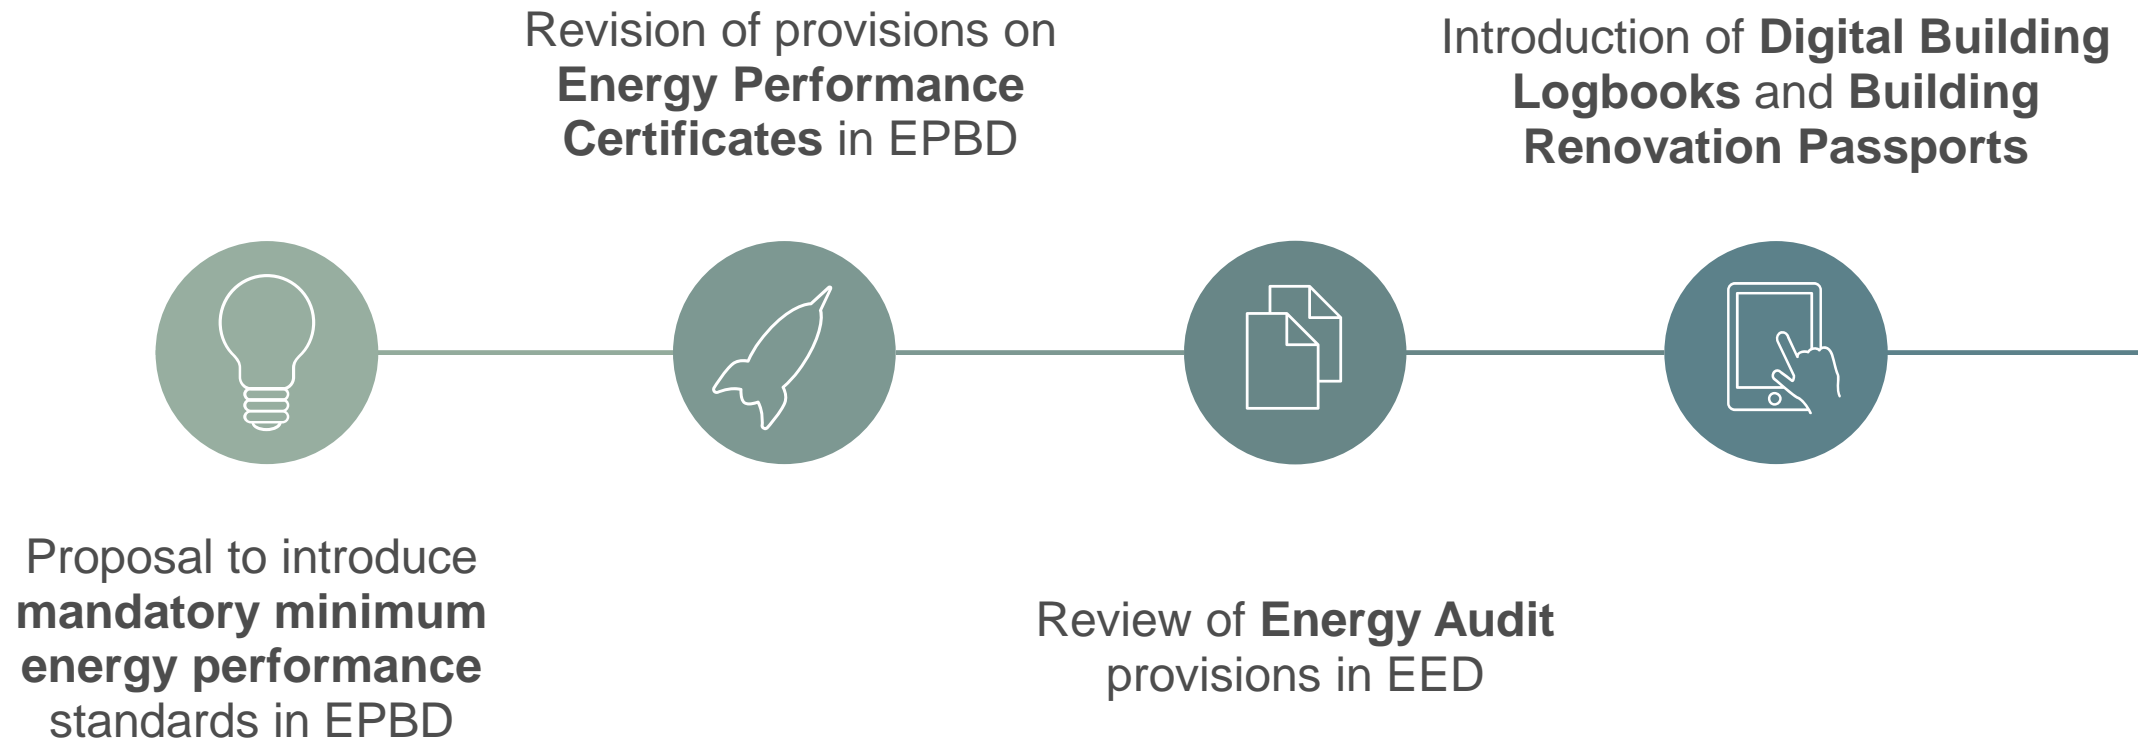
Revision of provisions on Energy Performance Certificates in EPBD

Introduction of Digital Building Logbooks and Building Renovation Passports

Proposal to introduce mandatory minimum energy performance standards in EPBD

Review of Energy Audit provisions in EED